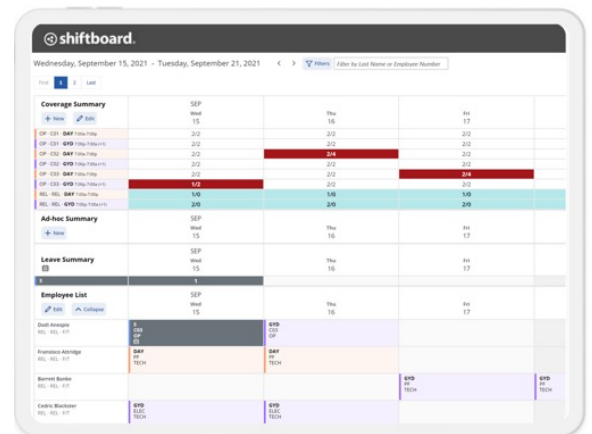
shiftboard.

Wednesday, September 15, 2021 - Tuesday, September 21, 2021 < > Filters Filter by Last Name or Employee Number

First 1 2 Last

Coverage Summary
+ New Edit

| | SEP Wed 15 | Thu 16 | Fri 17 |
|---|---|---|---|
| OP · C01 · DAY 7:00a-7:00p | 2/2 | 2/2 | 2/2 |
| OP · C01 · GYD 7:00p-7:00a (+1) | 2/2 | 2/2 | 2/2 |
| OP · C02 · DAY 7:00a-7:00p | 2/2 | 2/4 | 2/2 |
| OP · C02 · GYD 7:00p-7:00a (+1) | 2/2 | 2/2 | 2/2 |
| OP · C03 · DAY 7:00a-7:00p | 2/2 | 2/2 | 2/4 |
| OP · C03 · GYD 7:00p-7:00a (+1) | 1/2 | 2/2 | 2/2 |
| REL · REL · DAY 7:00a-7:00p | 1/0 | 1/0 | 1/0 |
| REL · REL · GYD 7:00p-7:00a (+1) | 2/0 | 2/0 | 2/0 |

Ad-hoc Summary
+ New

SEP Wed 15 | Thu 16 | Fri 17

Leave Summary

SEP Wed 15 | Thu 16 | Fri 17

1 | 1

Employee List
Edit Collapse

SEP Wed 15 | Thu 16 | Fri 17

Dodi Anaspie
REL · REL · F/T
S C03 OP | GYD C03 OP

Francisco Attridge
REL · REL · F/T
DAY FF TECH | DAY FF TECH

Barrett Banke
REL · REL · F/T
GYD FF TECH | GYD FF TECH

Cedric Blackster
REL · REL · F/T
GYD ELEC TECH | GYD ELEC TECH